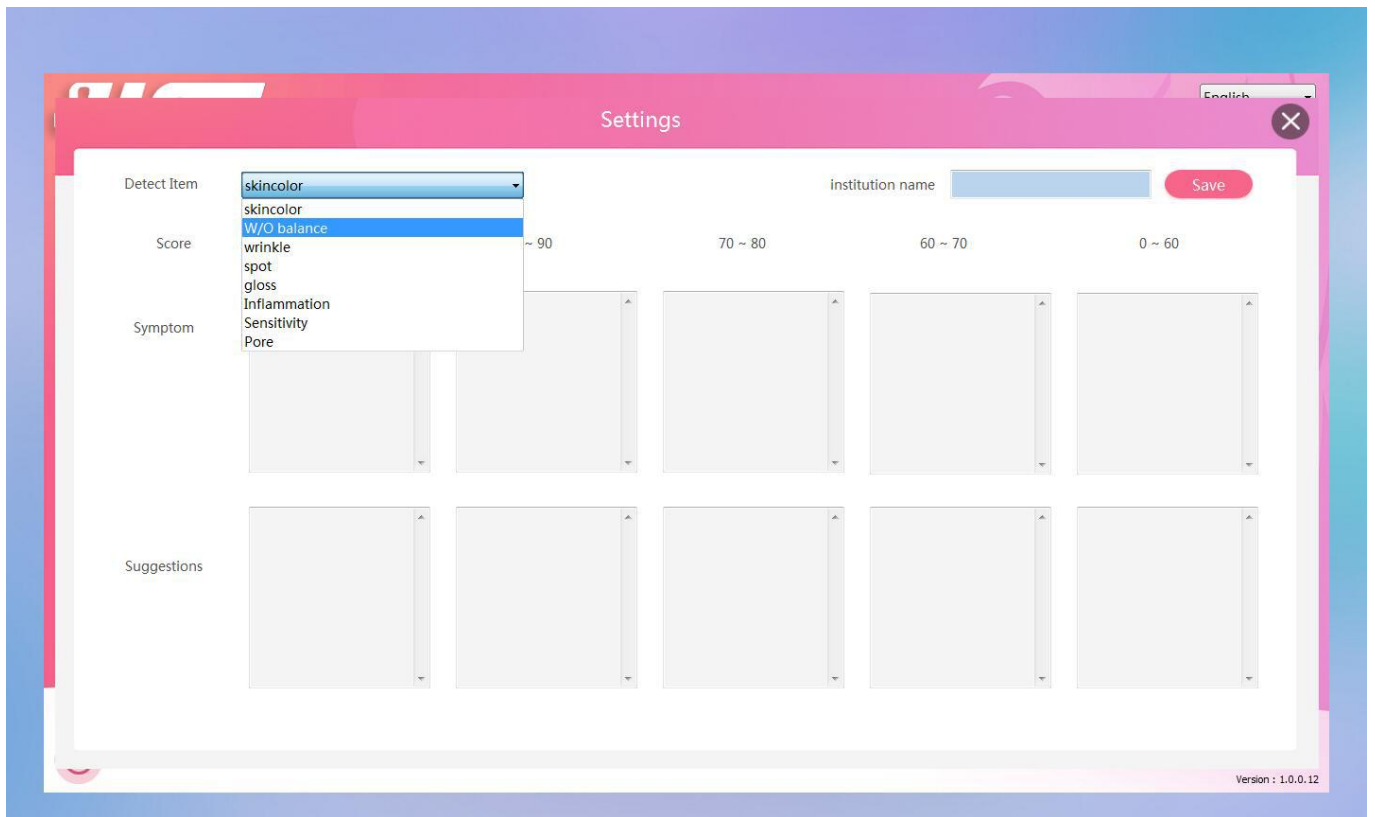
English

Settings

Detect Item skincolor

skincolor
W/O balance
wrinkle
spot
gloss
Inflammation
Sensitivity
Pore

institution name

Save

Score

~ 90

70 ~ 80

60 ~ 70

0 ~ 60

Symptom

Suggestions

Version : 1.0.0.12